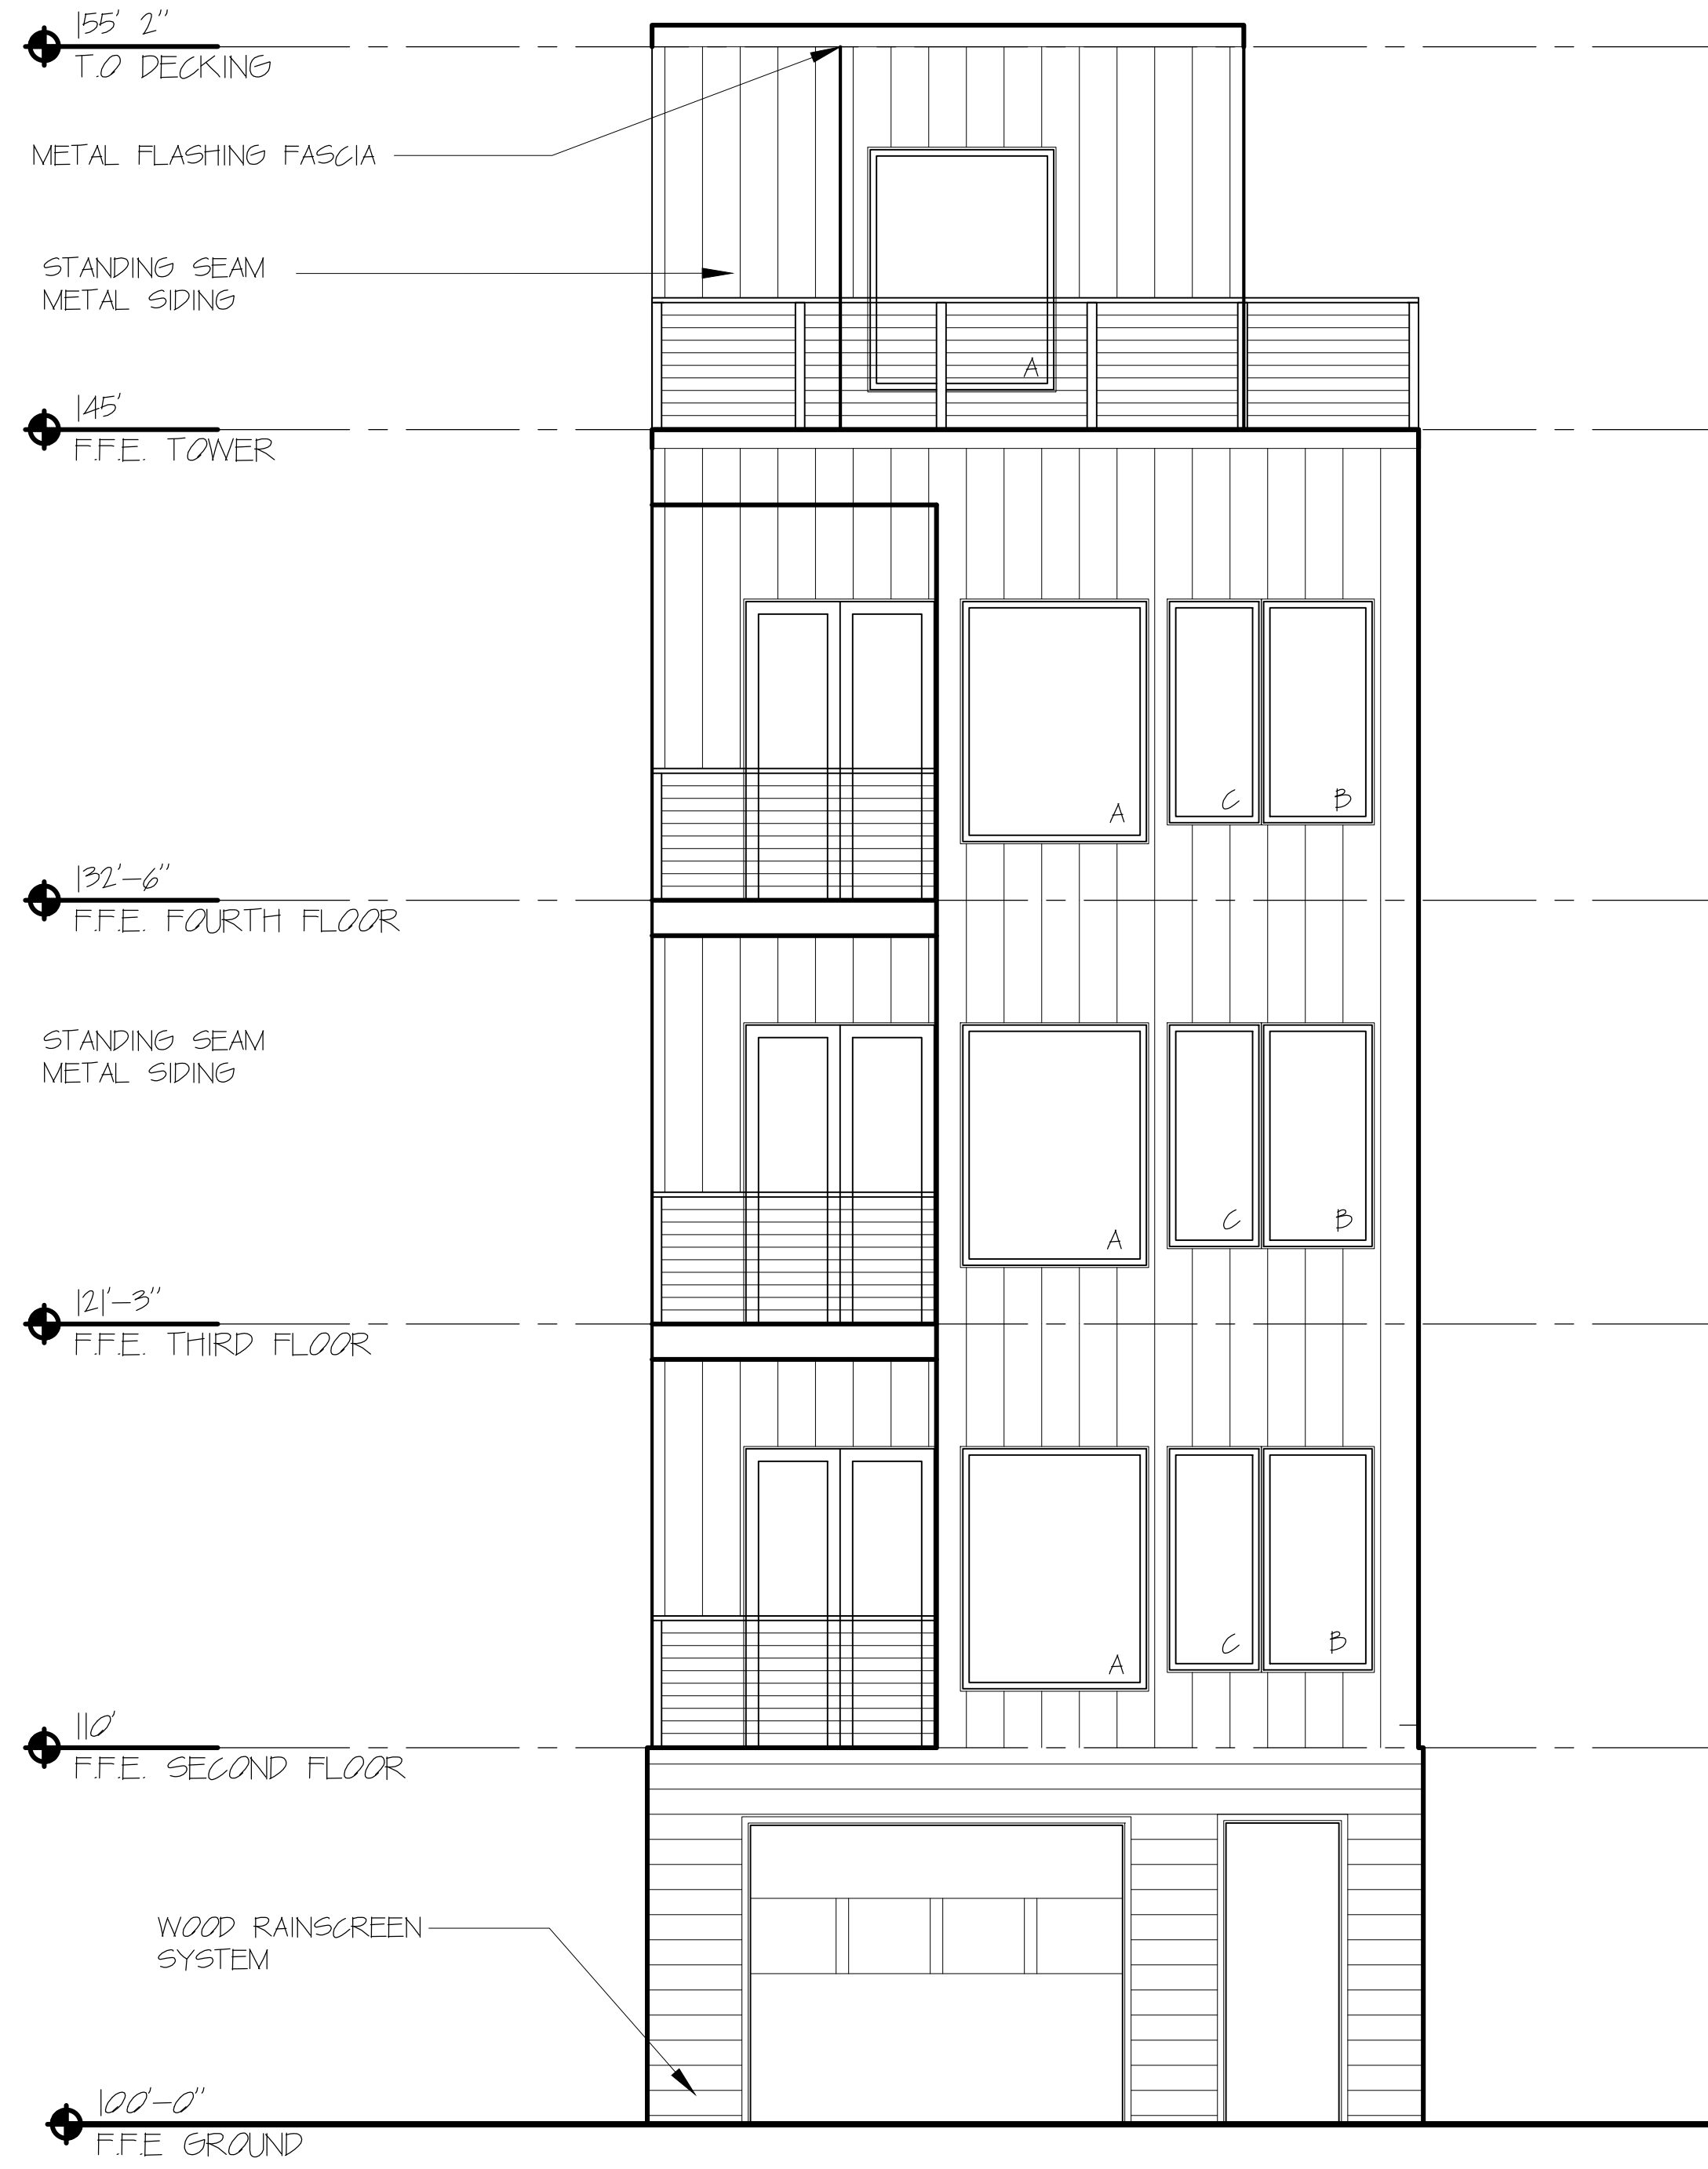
155' 2"
T.O DECKING

METAL FLASHING FASCIA

STANDING SEAM
METAL SIDING

A

145'
F.F.E. TOWER

A
C
B

132'-6"
F.F.E. FOURTH FLOOR

STANDING SEAM
METAL SIDING

A
C
B

121'-3"
F.F.E. THIRD FLOOR

A
C
B

110'
F.F.E. SECOND FLOOR

WOOD RAINSCREEN
SYSTEM

100'-0"
F.F.E GROUND